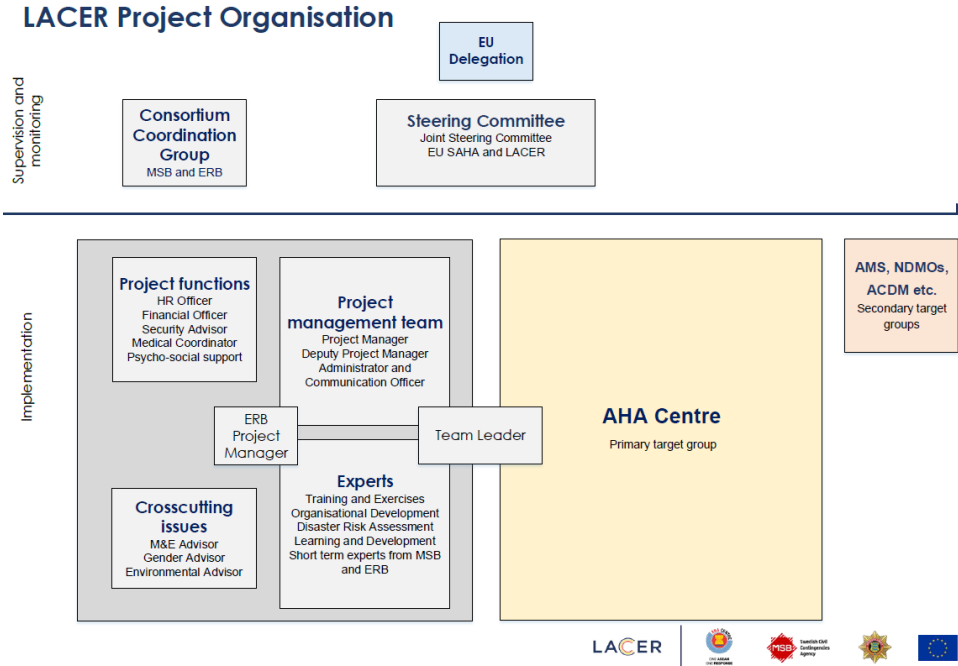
LACER Project Organisation

EU Delegation

Supervision and monitoring

Consortium Coordination Group
MSB and ERB

Steering Committee
Joint Steering Committee
EU SAHA and LACER

Implementation

Project functions
HR Officer
Financial Officer
Security Advisor
Medical Coordinator
Psycho-social support

Project management team
Project Manager
Deputy Project Manager
Administrator and Communication Officer

ERB Project Manager

Team Leader

Crosscutting issues
M&E Advisor
Gender Advisor
Environmental Advisor

Experts
Training and Exercises
Organisational Development
Disaster Risk Assessment
Learning and Development
Short term experts from MSB and ERB

AHA Centre
Primary target group

AMS, NDMOs, ACDM etc.
Secondary target groups

LACER

MSB Swedish Civil Contingencies Agency